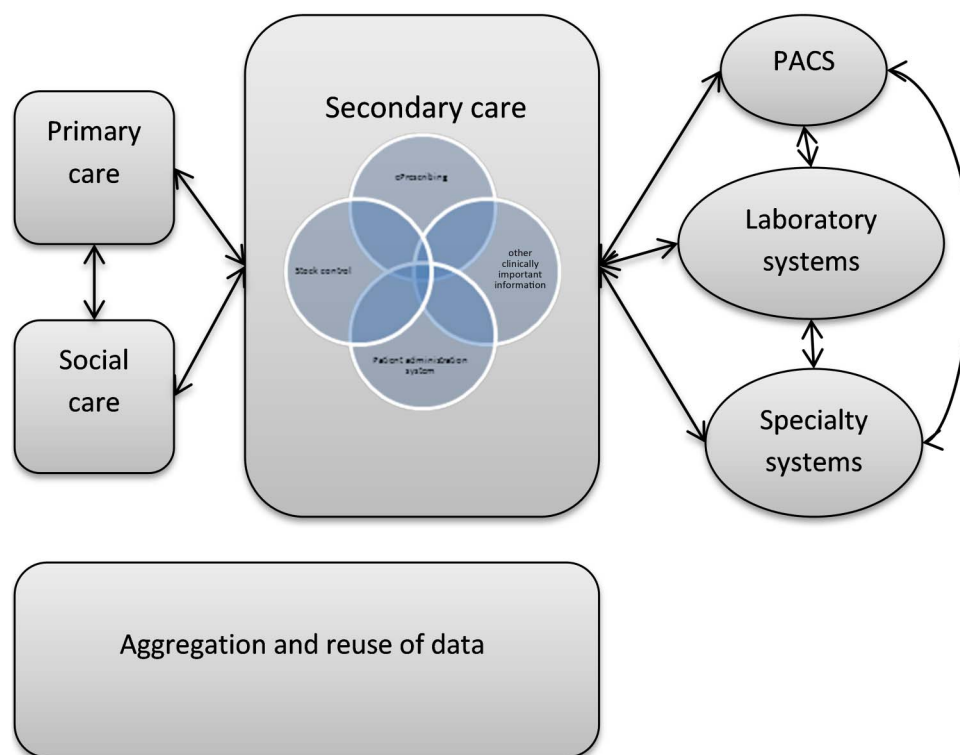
Primary care

Social care

Secondary care

ePrescribing

Stock control

other clinically important information

Patient administration system

PACS

Laboratory systems

Specialty systems

Aggregation and reuse of data